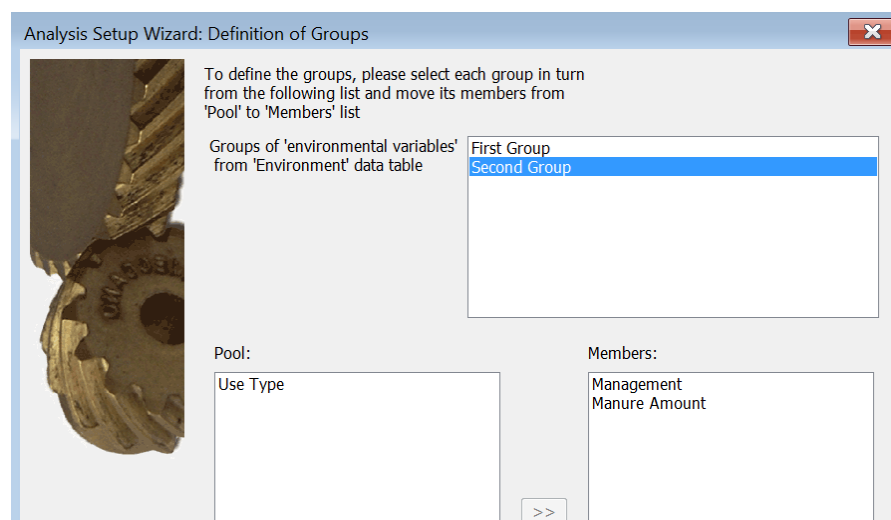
Analysis Setup Wizard: Definition of Groups

To define the groups, please select each group in turn from the following list and move its members from 'Pool' to 'Members' list

Groups of 'environmental variables' from 'Environment' data table

First Group
Second Group

Pool:

Use Type

Members:

Management
Manure Amount

>>